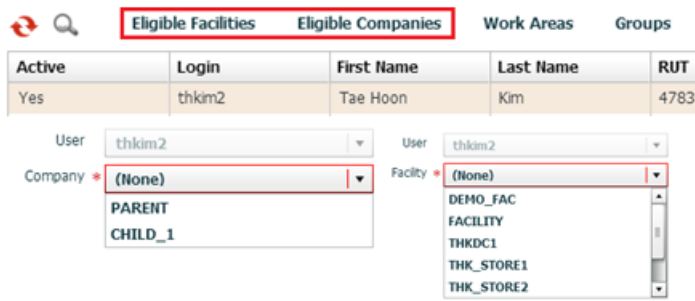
Eligible Facilities Eligible Companies Work Areas Groups

| Active | Login | First Name | Last Name | RUT |
|---|---|---|---|---|
| Yes | thkim2 | Tae Hoon | Kim | 4783 |

User thkim2

Company * (None)

PARENT

CHILD_1

User thkim2

Facility * (None)

DEMO_FAC

FACILITY

THKDC1

THK_STORE1

THK_STORE2